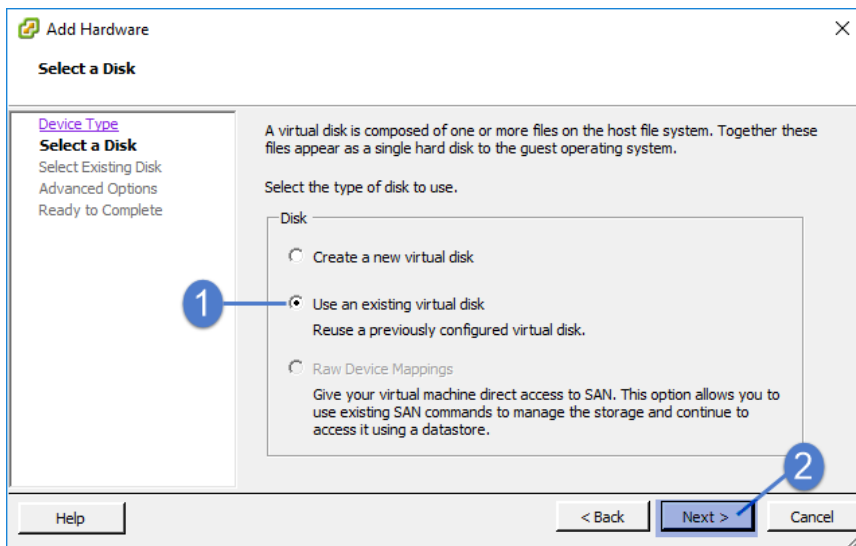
Add Hardware

Select a Disk

Device Type
Select a Disk
Select Existing Disk
Advanced Options
Ready to Complete

A virtual disk is composed of one or more files on the host file system. Together these files appear as a single hard disk to the guest operating system.

Select the type of disk to use.

Disk

Create a new virtual disk

1

Use an existing virtual disk
Reuse a previously configured virtual disk.

Raw Device Mappings
Give your virtual machine direct access to SAN. This option allows you to use existing SAN commands to manage the storage and continue to access it using a datastore.

2

Help

< Back

Next >

Cancel